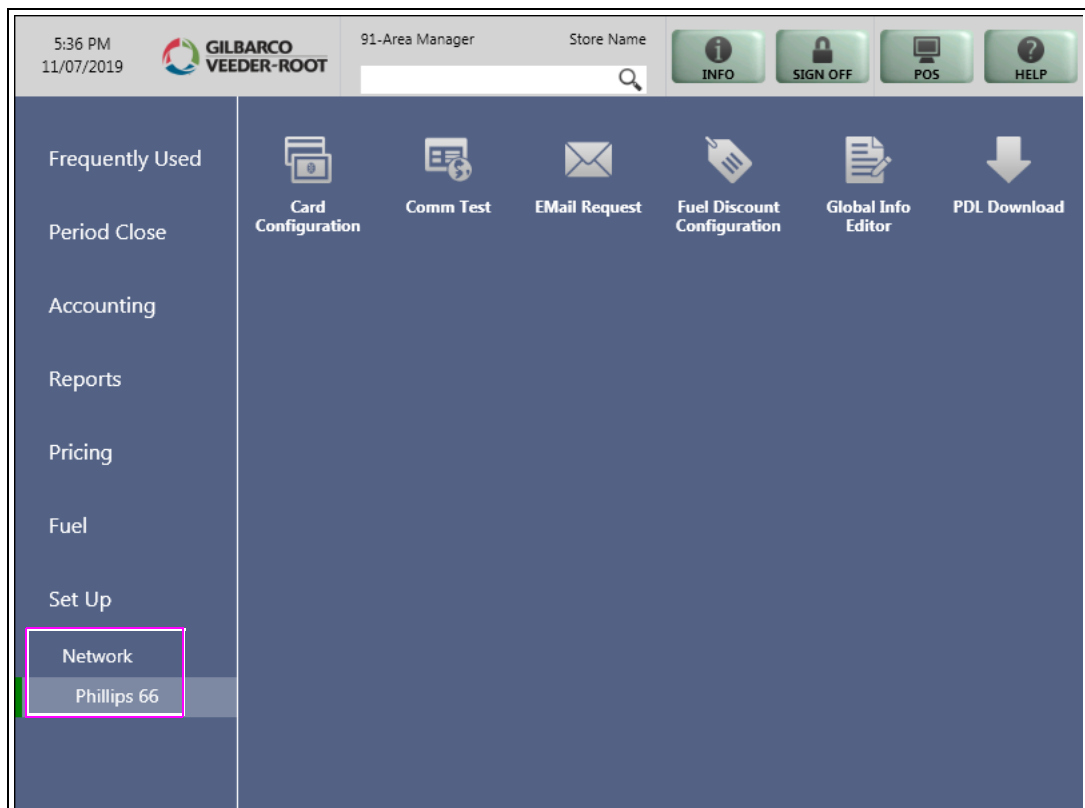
5:36 PM
11/07/2019

GILBARCO
VEEDER-ROOT

91-Area Manager

Store Name

INFO

SIGN OFF

POS

HELP

Frequently Used

Period Close

Accounting

Reports

Pricing

Fuel

Set Up

Network

Phillips 66

Card Configuration

Comm Test

EMail Request

Fuel Discount Configuration

Global Info Editor

PDL Download